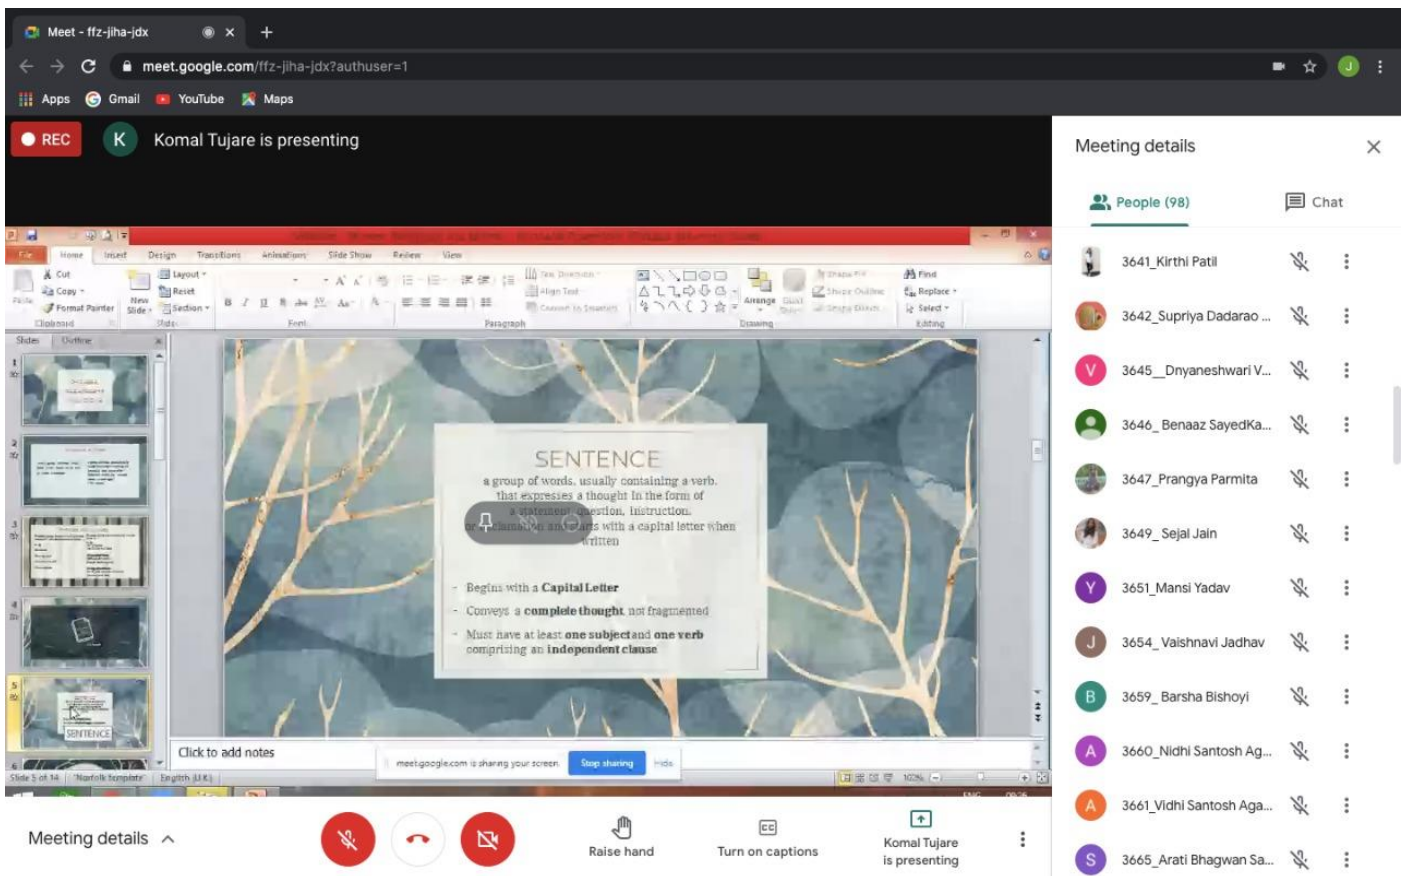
Meet - ffz-jiha-jdx

meet.google.com/ffz-jiha-jdx?authuser=1

Apps Gmail YouTube Maps

REC

K Komal Tujare is presenting

File Home Insert Design Transitions Animations Slide Show Review View

Cut Copy Format Painter Paste New Slide Layout Reset Section Clipboard Slides Font Paragraph Drawing Arrange Find Replace Select Editing

Slides Outline

SENTENCE

a group of words, usually containing a verb, that expresses a thought in the form of a statement, question, instruction, or exclamation and starts with a capital letter when written

- Begins with a **Capital Letter**
- Conveys a **complete thought**, not fragmented
- Must have at least **one subject** and **one verb** comprising an **independent clause**

Click to add notes

meet.google.com is sharing your screen. Stop sharing Hide

Slide 5 of 14 "Norfolk template" English (U.K.) 102%

Meeting details

Raise hand

Turn on captions

Komal Tujare is presenting

Meeting details

People (98)

Chat

3641_Kirthi Patil

3642_Supriya Dadarao ...

V 3645__Dnyaneshwari V...

3646_ Benaaz SayedKa...

3647_Prangya Parmita

3649_ Sejal Jain

Y 3651_Mansi Yadav

J 3654_ Vaishnavi Jadhav

B 3659_ Barsha Bishoyi

A 3660_Nidhi Santosh Ag...

A 3661_Vidhi Santosh Aga...

S 3665_Arati Bhagwan Sa...